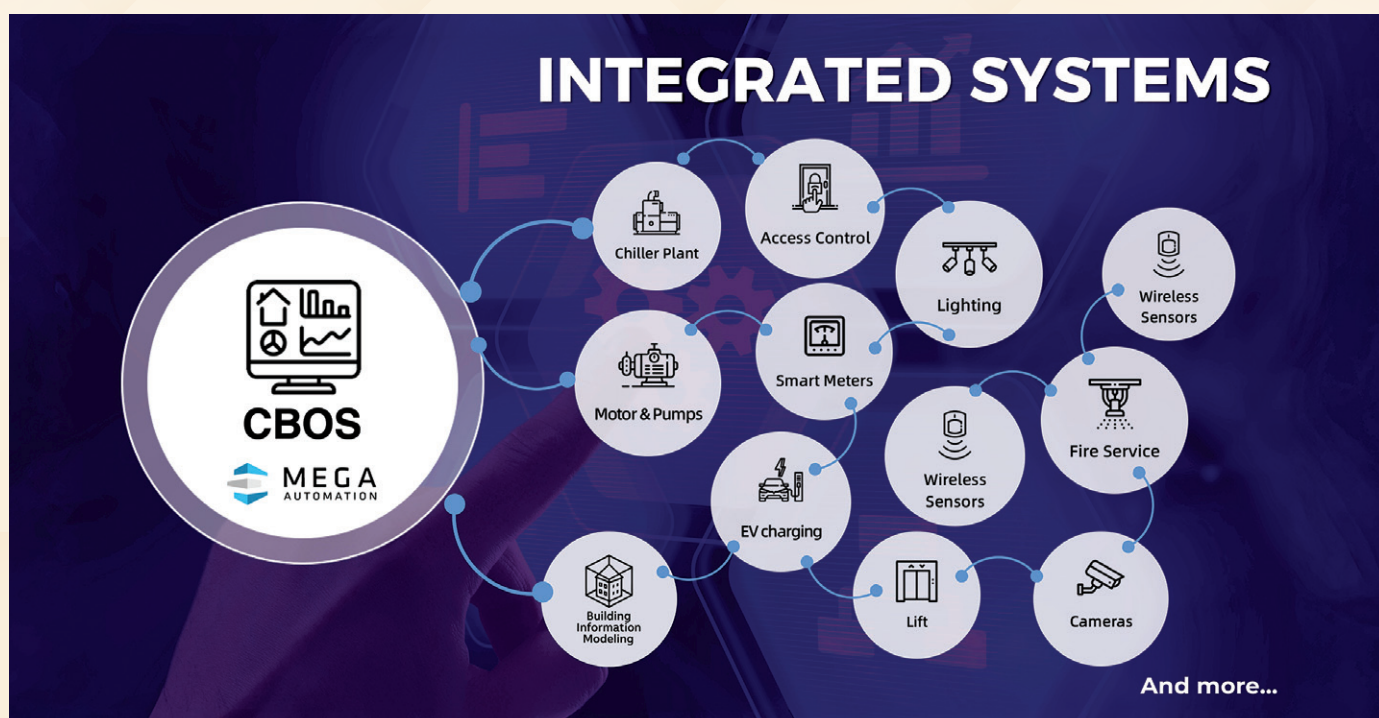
INTEGRATED SYSTEMS

CBOS

MEGA AUTOMATION

Chiller Plant

Access Control

Lighting

Wireless Sensors

Motor & Pumps

Smart Meters

Fire Service

Wireless Sensors

EV charging

Building Information Modeling

Lift

Cameras

And more...